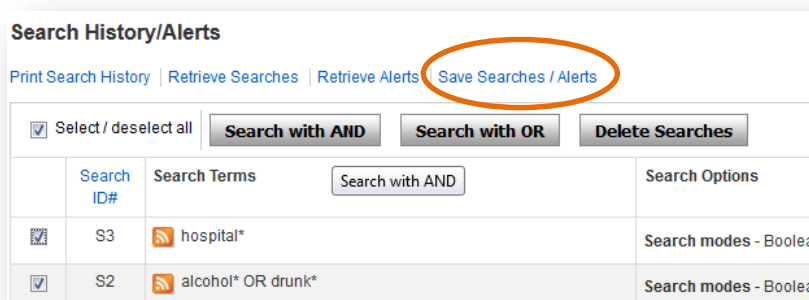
Search History/Alerts

Print Search History | Retrieve Searches | Retrieve Alerts | Save Searches / Alerts

Select / deselect all | Search with AND | Search with OR | Delete Searches

| | Search ID# | Search Terms | Search Options |
|---|---|---|---|
| | | Search with AND | |
| | S3 | hospital* | Search modes - Boolea |
| | S2 | alcohol* OR drunk* | Search modes - Boolea |